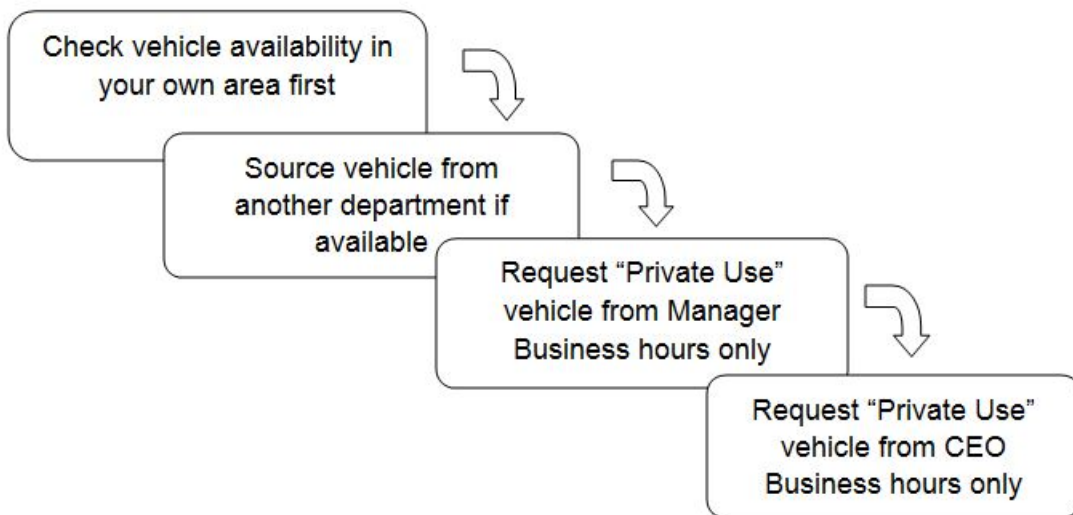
Check vehicle availability in your own area first

Source vehicle from another department if available

Request “Private Use” vehicle from Manager
Business hours only

Request “Private Use” vehicle from CEO
Business hours only